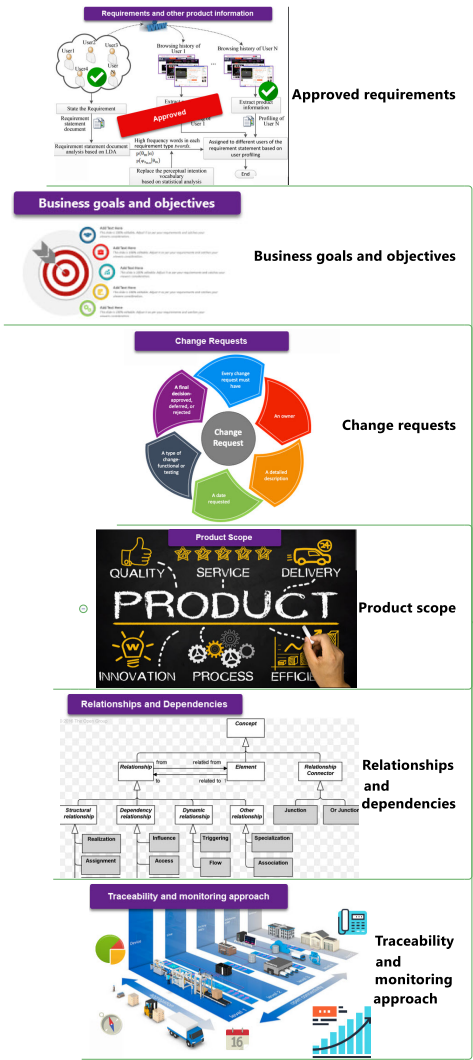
Requirements and other product information

User1
User2
User3
User4
User

Browsing history of User 1
Browsing history of User N

State the Requirement
Requirement statement document
Requirement statement document analysis based on LDA

Approved

Extract product information
Extract product information
Profiling of User N

High frequency words in each requirement type (word)_
$p(w_{ki}|z_i)$
$p(w_{ki}|z_m)$

Replace the perceptual intention vocabulary based on statistical analysis

Assigned to different users of the requirement statement based on user profiling

End

Approved requirements

Business goals and objectives

Add Text Here
Add Text Here
Add Text Here
Add Text Here
Add Text Here

Business goals and objectives

Change Requests

Every change request must have
An owner
A detailed description
A date requested
A type of change-functional or testing
A final decision-approved, deferred, or rejected
Change Request

Change requests

Product Scope

QUALITY
SERVICE
DELIVERY
PRODUCT
INNOVATION
PROCESS
EFFICI

Product scope

Relationships and Dependencies

Concept
Relationship
from
related from
Element
to
related to
Relationship Connector
Structural relationship
Dependency relationship
Dynamic relationship
Other relationship
Junction
Or Junction
Realization
Assignment
Influence
Access
Triggering
Flow
Specialization
Association

Relationships and dependencies

Traceability and monitoring approach

16

Traceability and monitoring approach